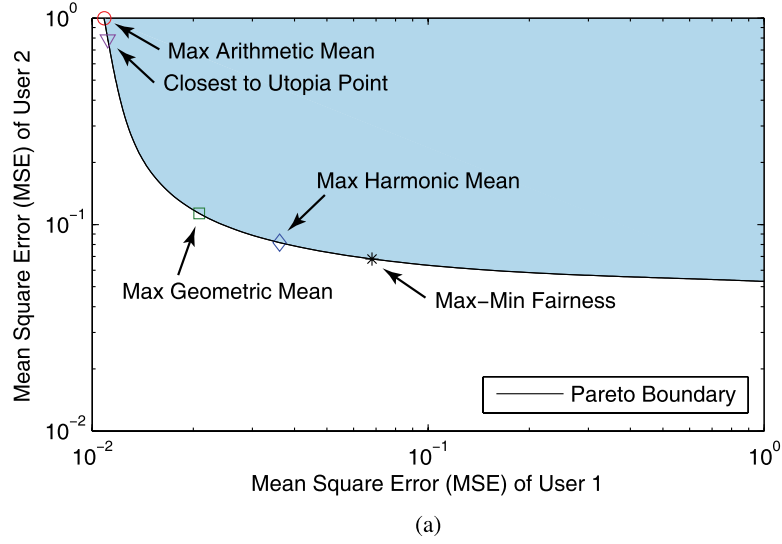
Max Arithmetic Mean

Closest to Utopia Point

Max Harmonic Mean

Max Geometric Mean

Max−Min Fairness

Pareto Boundary

Mean Square Error (MSE) of User 2

$10^0$

$10^{-1}$

$10^{-2}$

$10^{-2}$

$10^{-1}$

$10^0$

Mean Square Error (MSE) of User 1

(a)